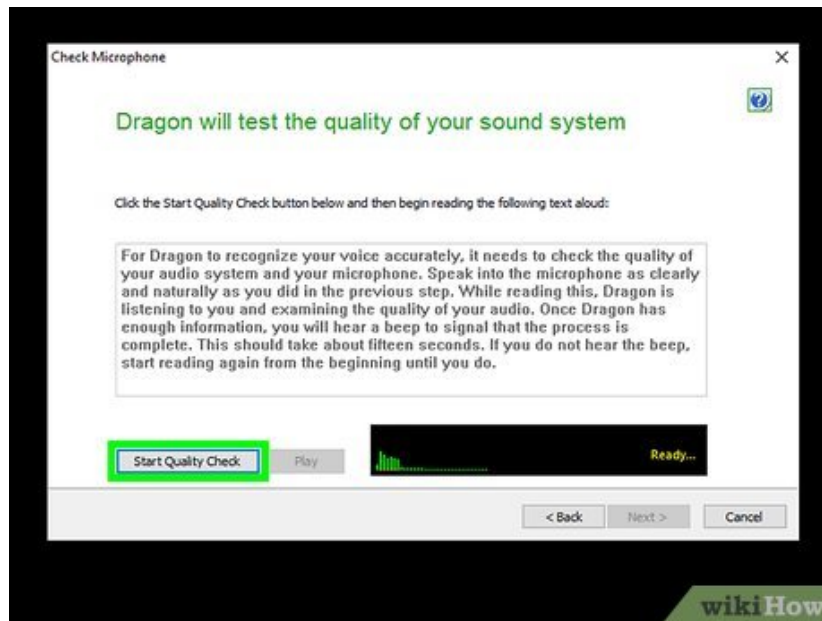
Check Microphone

×

?

Dragon will test the quality of your sound system

Click the Start Quality Check button below and then begin reading the following text aloud:

For Dragon to recognize your voice accurately, it needs to check the quality of your audio system and your microphone. Speak into the microphone as clearly and naturally as you did in the previous step. While reading this, Dragon is listening to you and examining the quality of your audio. Once Dragon has enough information, you will hear a beep to signal that the process is complete. This should take about fifteen seconds. If you do not hear the beep, start reading again from the beginning until you do.

Start Quality Check

Play

Ready...

< Back

Next >

Cancel

wikiHow